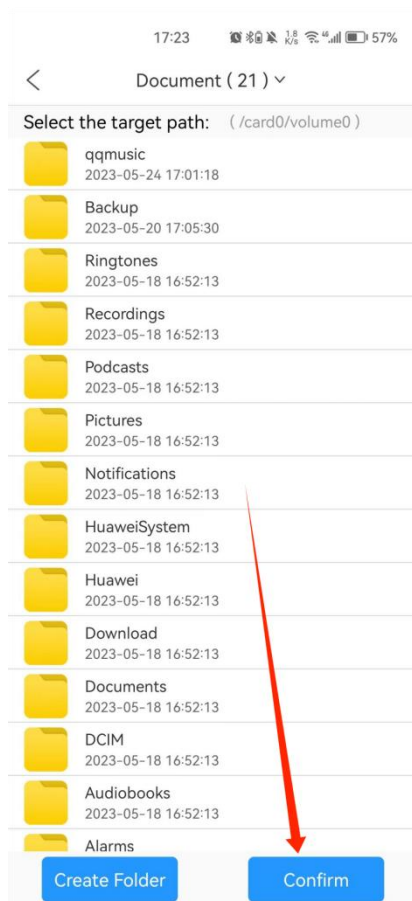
17:23 1.8 K/s 57%

Document ( 21 )

Select the target path: ( /card0/volume0 )

qqmusic
2023-05-24 17:01:18

Backup
2023-05-20 17:05:30

Ringtones
2023-05-18 16:52:13

Recordings
2023-05-18 16:52:13

Podcasts
2023-05-18 16:52:13

Pictures
2023-05-18 16:52:13

Notifications
2023-05-18 16:52:13

HuaweiSystem
2023-05-18 16:52:13

Huawei
2023-05-18 16:52:13

Download
2023-05-18 16:52:13

Documents
2023-05-18 16:52:13

DCIM
2023-05-18 16:52:13

Audiobooks
2023-05-18 16:52:13

Alarms

Create Folder

Confirm